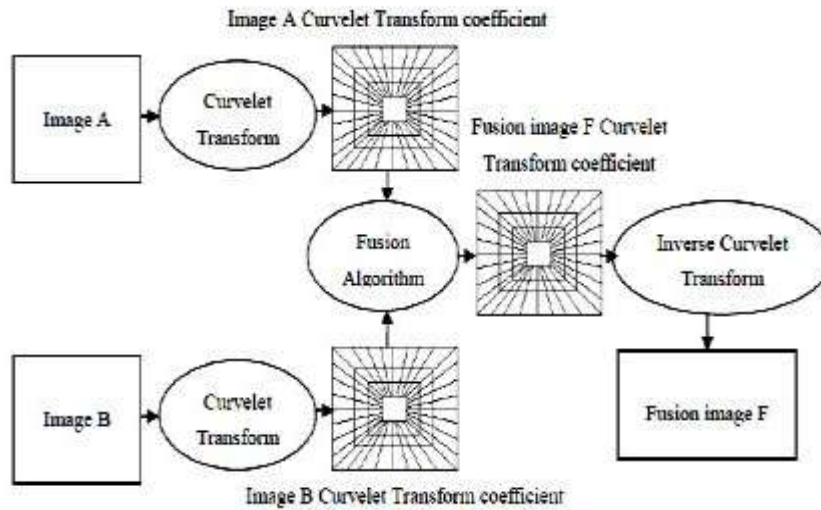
Image A Curvelet Transform coefficient

Image A

Curvelet Transform

Fusion image F Curvelet Transform coefficient

Fusion Algorithm

Inverse Curvelet Transform

Image B

Curvelet Transform

Fusion image F

Image B Curvelet Transform coefficient